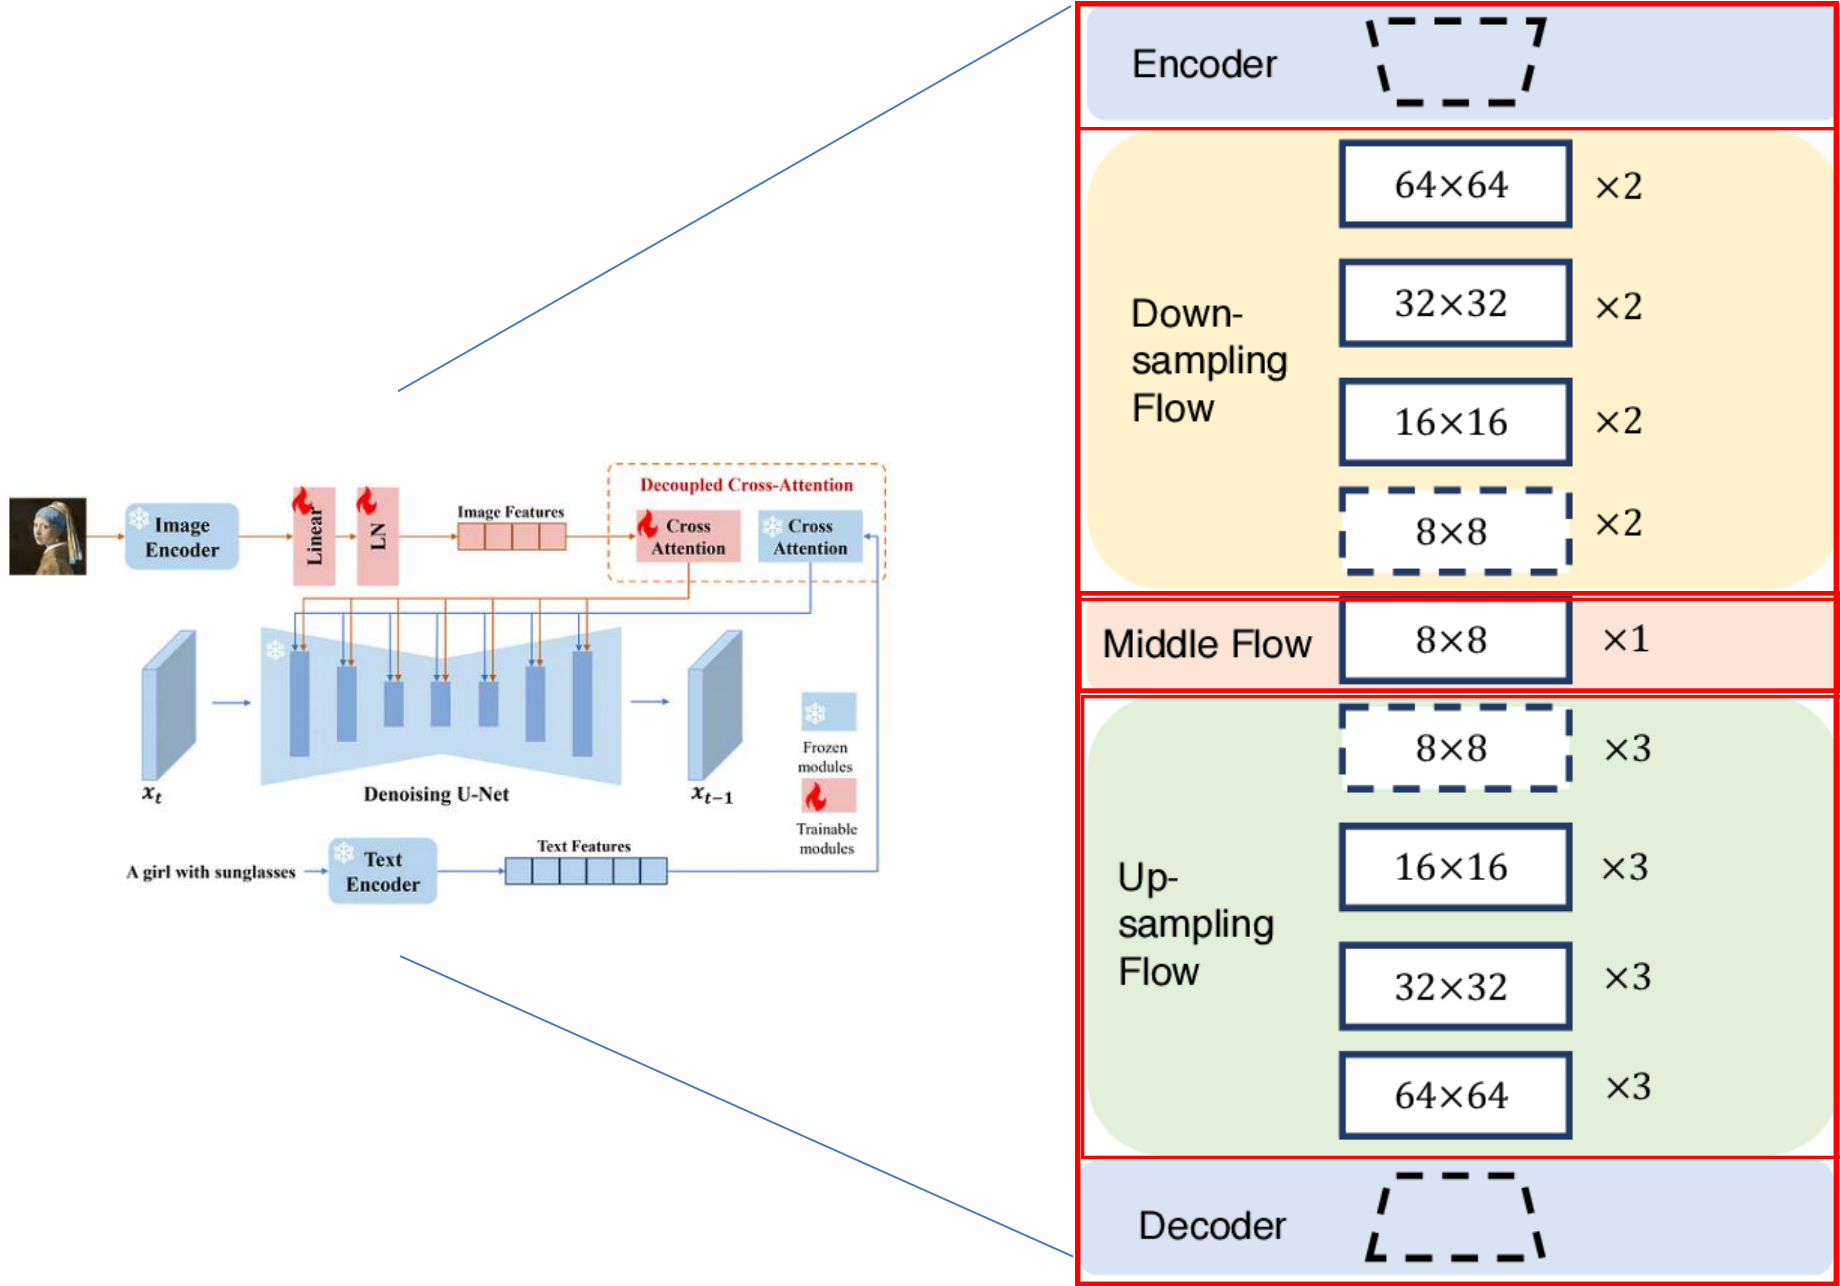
Image Encoder

Linear

LN

Image Features

Decoupled Cross-Attention

Cross Attention

Cross Attention

$x_t$

Denoising U-Net

$x_{t-1}$

Frozen modules

Trainable modules

A girl with sunglasses

Text Encoder

Text Features

Encoder

Down-sampling Flow

64×64 ×2

32×32 ×2

16×16 ×2

8×8 ×2

Middle Flow

8×8 ×1

Up-sampling Flow

8×8 ×3

16×16 ×3

32×32 ×3

64×64 ×3

Decoder